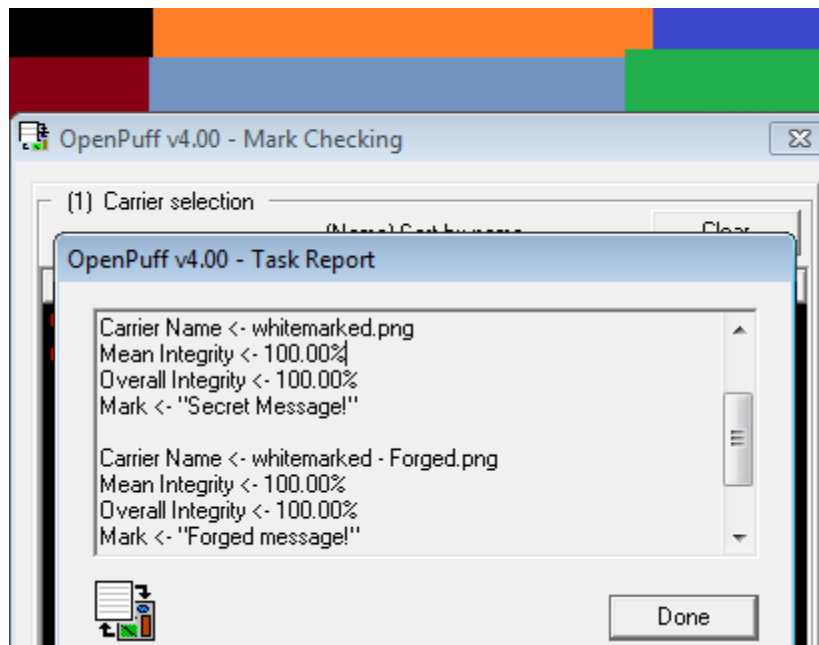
OpenPuff v4.00 - Mark Checking

(1) Carrier selection

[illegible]

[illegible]

OpenPuff v4.00 - Task Report

Carrier Name <- whitemarked.png
Mean Integrity <- 100.00%
Overall Integrity <- 100.00%
Mark <- "Secret Message!"

Carrier Name <- whitemarked - Forged.png
Mean Integrity <- 100.00%
Overall Integrity <- 100.00%
Mark <- "Forged message!"

Done